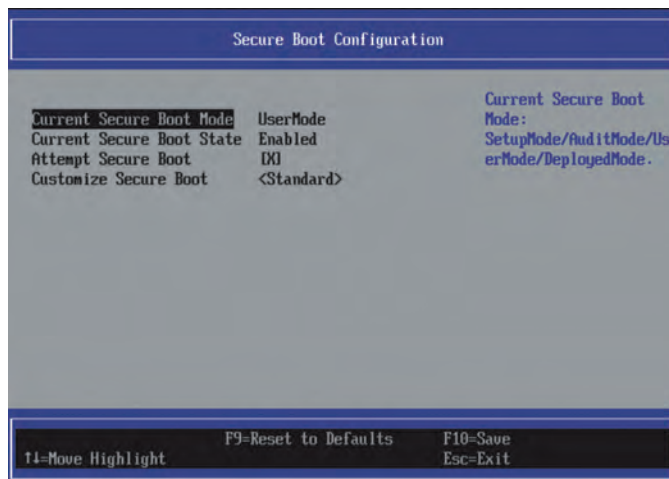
Secure Boot Configuration

| | |
|---|---|
| Current Secure Boot Mode | UserMode |
| Current Secure Boot State | Enabled |
| Attempt Secure Boot | [X] |
| Customize Secure Boot | <Standard> |

Current Secure Boot Mode: SetupMode/AuditMode/UserMode/DeployedMode.

↑↓=Move Highlight
F9=Reset to Defaults
F10=Save
Esc=Exit